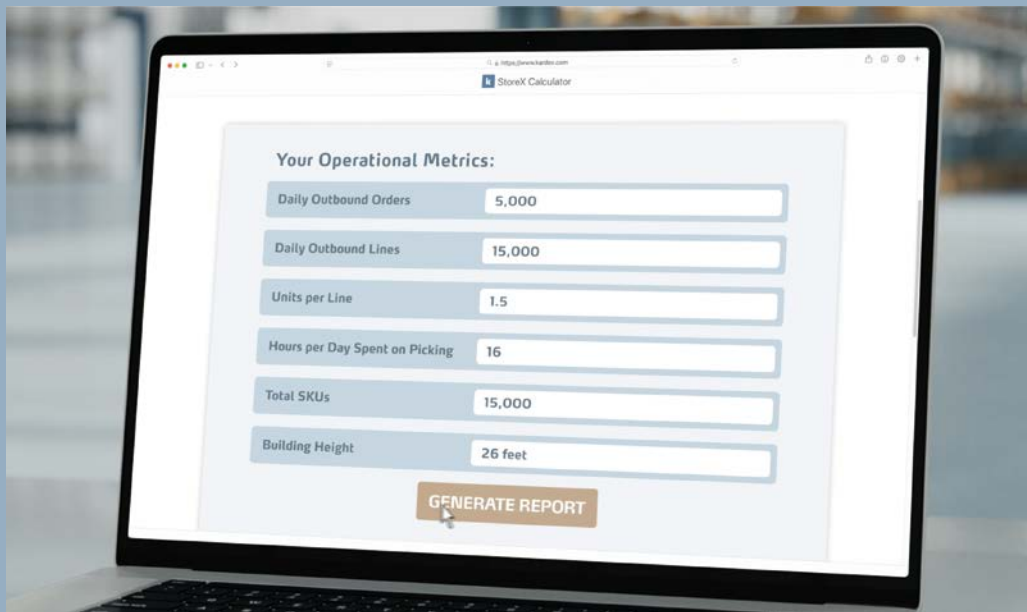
https://www.kardex.com

StoreX Calculator

Your Operational Metrics:

| | |
|---|---|
| Daily Outbound Orders | 5,000 |
| Daily Outbound Lines | 15,000 |
| Units per Line | 1.5 |
| Hours per Day Spent on Picking | 16 |
| Total SKUs | 15,000 |
| Building Height | 26 feet |

GENERATE REPORT